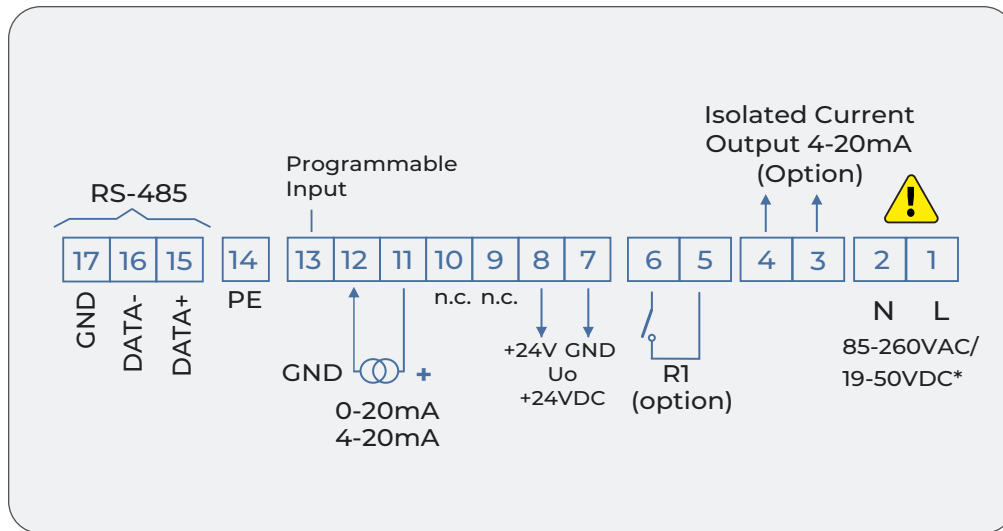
RS-485

Programmable Input

Isolated Current Output 4-20mA (Option)

| 17 | 16 | 15 | 14 | 13 | 12 | 11 | 10 | 9 | 8 | 7 | 6 | 5 | 4 | 3 | 2 | 1 |
|---|---|---|---|---|---|---|---|---|---|---|---|---|---|---|---|---|

GND DATA- DATA+

PE

n.c. n.c.

+24V GND Uo +24VDC

GND +

0-20mA 4-20mA

R1 (option)

N L

85-260VAC/ 19-50VDC*